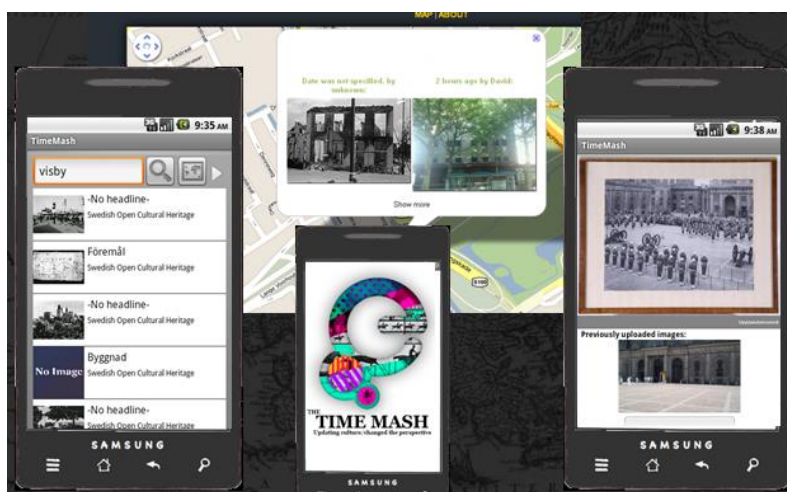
MAP | ABOUT

Date was not specified, by unknown:

2 hours ago by David:

Show more

9:35 AM

TimeMash

visby

-No headline-
Swedish Open Cultural Heritage

Föremål
Swedish Open Cultural Heritage

-No headline-
Swedish Open Cultural Heritage

No Image
Byggnad
Swedish Open Cultural Heritage

-No headline-
Swedish Open Cultural Heritage

SAMSUNG

THE TIME MASH
Updating culture/changed the perspective

SAMSUNG

9:38 AM

TimeMash

Previously uploaded images:

SAMSUNG